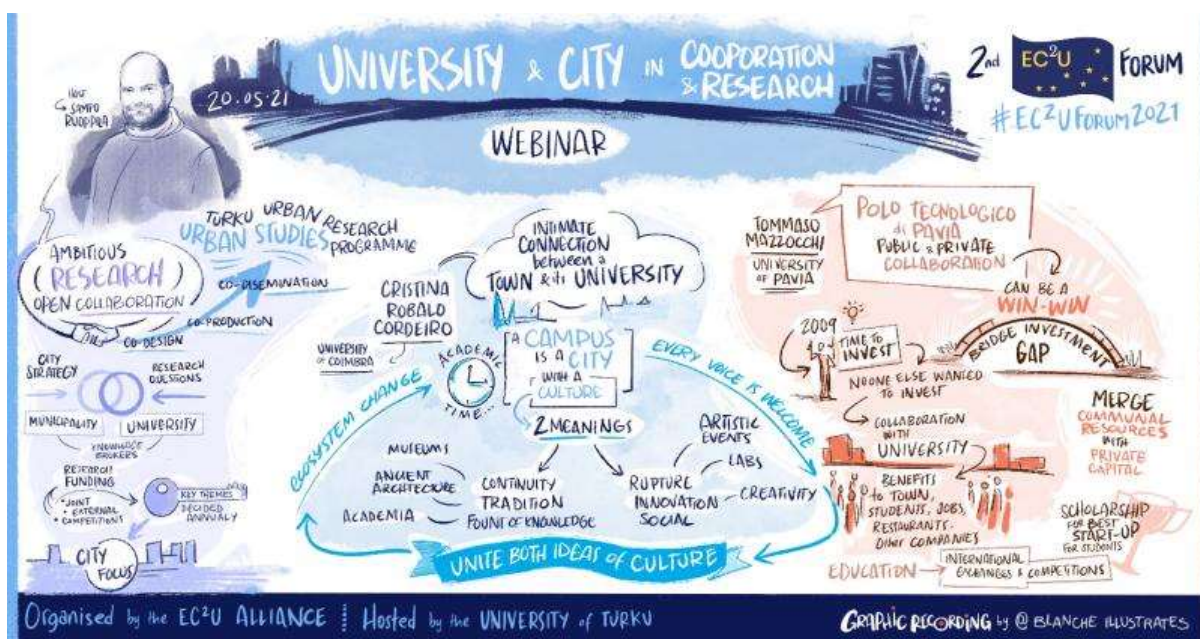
UNIVERSITY & CITY IN COOPERATION & RESEARCH

20.05.21

2nd $EC^2U$ FORUM

#$EC^2U$FORUM2021

WEBINAR

HOST SAMPO RUOPPILA

TURKU URBAN RESEARCH PROGRAMME

URBAN STUDIES

AMBITIOUS (RESEARCH) OPEN COLLABORATION

CO-DISSEMINATION

CO-PRODUCTION

CO-DESIGN

CITY STRATEGY

RESEARCH QUESTIONS

MUNICIPALITY

UNIVERSITY

KNOWLEDGE BROKERS

RESEARCH FUNDING

• JOINT • EXTERNAL • COMPETITIONS

KEY THEMES

DECIDED ANNUALLY

CITY FOCUS

INTIMATE CONNECTION between a TOWN & its UNIVERSITY

CRISTINA ROBALO CORDEIRO

UNIVERSITY of COIMBRA

ACADEMIC TIME...

A CAMPUS IS A CITY WITH A CULTURE

EVERY VOICE IS WELCOME

ECOSYSTEM CHANGE

2 MEANINGS

MUSEUMS

ANCIENT ARCHITECTURE

ACADEMIA

CONTINUITY TRADITION FOUNT of KNOWLEDGE

ARTISTIC EVENTS

LABS

RUPTURE INNOVATION SOCIAL

CREATIVITY

UNITE BOTH IDEAS of CULTURE

TOMMASO MAZZOCCHI

UNIVERSITY of PAVIA

POLO TECNOLOGICO di PAVIA PUBLIC & PRIVATE COLLABORATION

CAN BE A WIN-WIN

2009

TIME to INVEST

BRIDGE INVESTMENT GAP

NOONE ELSE WANTED to INVEST

COLLABORATION WITH UNIVERSITY

MERGE COMMUNAL RESOURCES WITH PRIVATE CAPITAL

BENEFITS to TOWN, STUDENTS, JOBS, RESTAURANTS. Other COMPANIES

SCHOLARSHIP FOR BEST START-UP FOR STUDENTS

EDUCATION

INTERNATIONAL EXCHANGES & COMPETITIONS

Organised by the $EC^2U$ ALLIANCE | Hosted by the UNIVERSITY of TURKU

GRAPHIC RECORDING by @ BLANCHE ILLUSTRATES